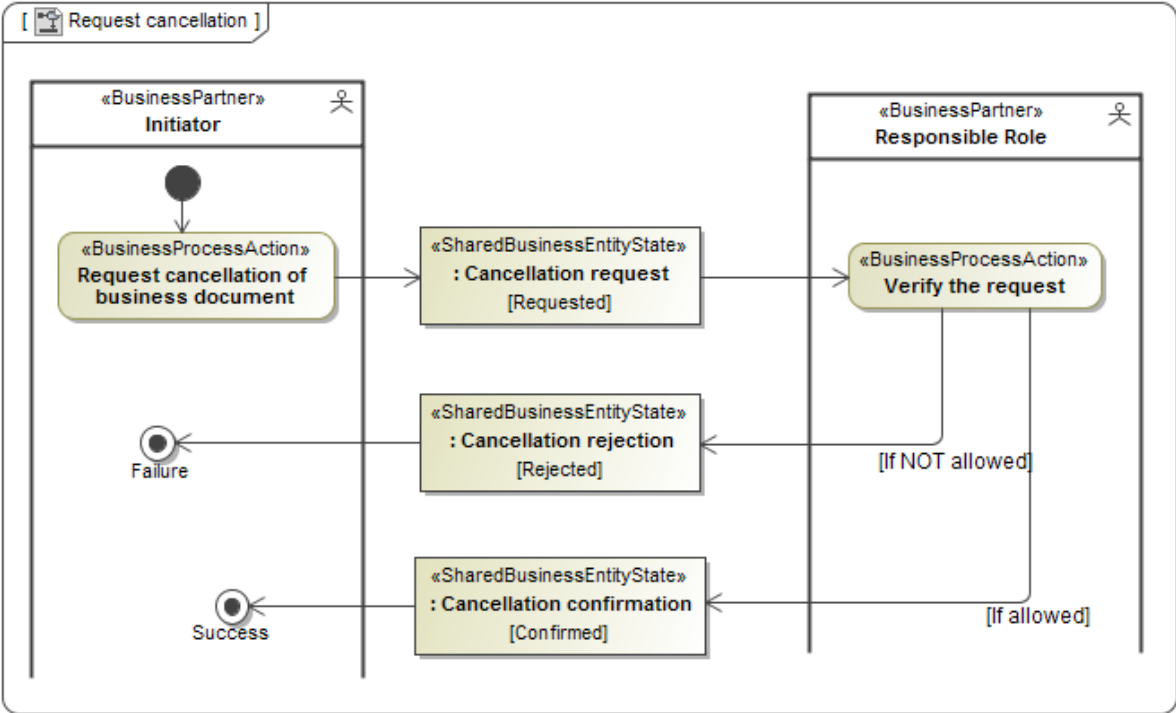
[ Request cancellation ]

«BusinessPartner»
Initiator

«BusinessPartner»
Responsible Role

«BusinessProcessAction»
Request cancellation of business document

«SharedBusinessEntityState»
: Cancellation request
[Requested]

«BusinessProcessAction»
Verify the request

«SharedBusinessEntityState»
: Cancellation rejection
[Rejected]

Failure

[If NOT allowed]

«SharedBusinessEntityState»
: Cancellation confirmation
[Confirmed]

Success

[If allowed]